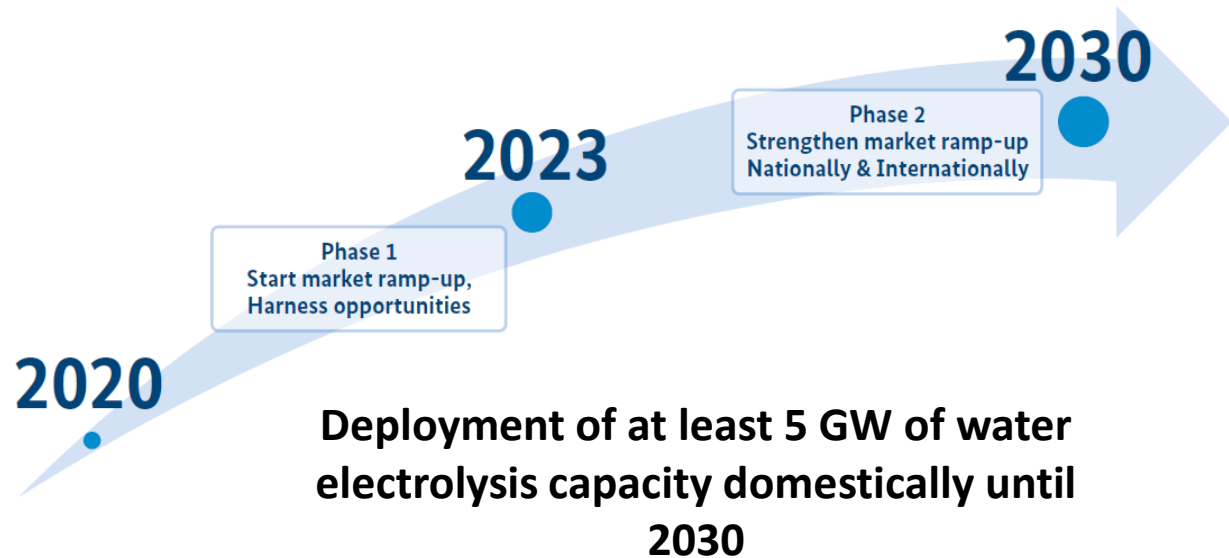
2030

Phase 2
Strengthen market ramp-up
Nationally & Internationally

2023

Phase 1
Start market ramp-up,
Harness opportunities

2020

Deployment of at least 5 GW of water electrolysis capacity domestically until 2030